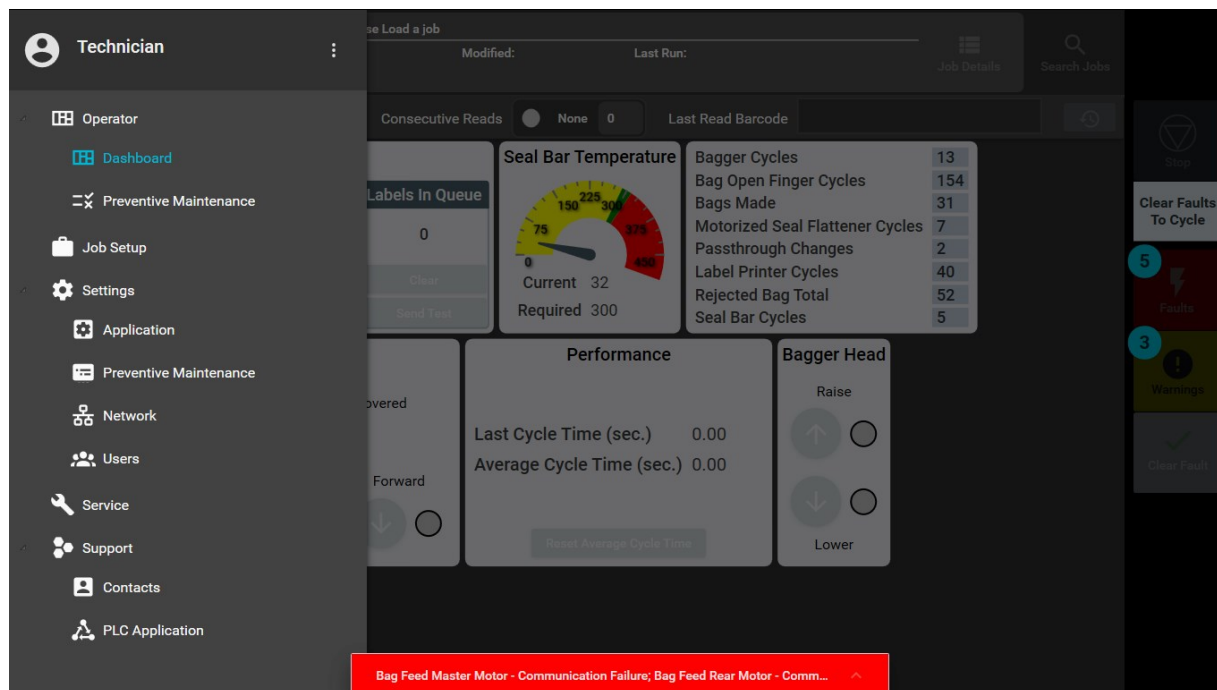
Technician

Operator

Dashboard

Preventive Maintenance

Job Setup

Settings

Application

Preventive Maintenance

Network

Users

Service

Support

Contacts

PLC Application

se Load a job

Modified:

Last Run:

Job Details

Search Jobs

Consecutive Reads

None

0

Last Read Barcode

Labels In Queue

0

Clear

Send Test

Seal Bar Temperature

0

75

150

225

300

375

450

Current 32

Required 300

| | |
|---|---|
| Bagger Cycles | 13 |
| Bag Open Finger Cycles | 154 |
| Bags Made | 31 |
| Motorized Seal Flattener Cycles | 7 |
| Passthrough Changes | 2 |
| Label Printer Cycles | 40 |
| Rejected Bag Total | 52 |
| Seal Bar Cycles | 5 |

overed

Forward

Performance

Last Cycle Time (sec.) 0.00

Average Cycle Time (sec.) 0.00

Reset Average Cycle Time

Bagger Head

Raise

Lower

Stop

Clear Faults To Cycle

5

Faults

3

Warnings

Clear Fault

Bag Feed Master Motor - Communication Failure; Bag Feed Rear Motor - Comm...